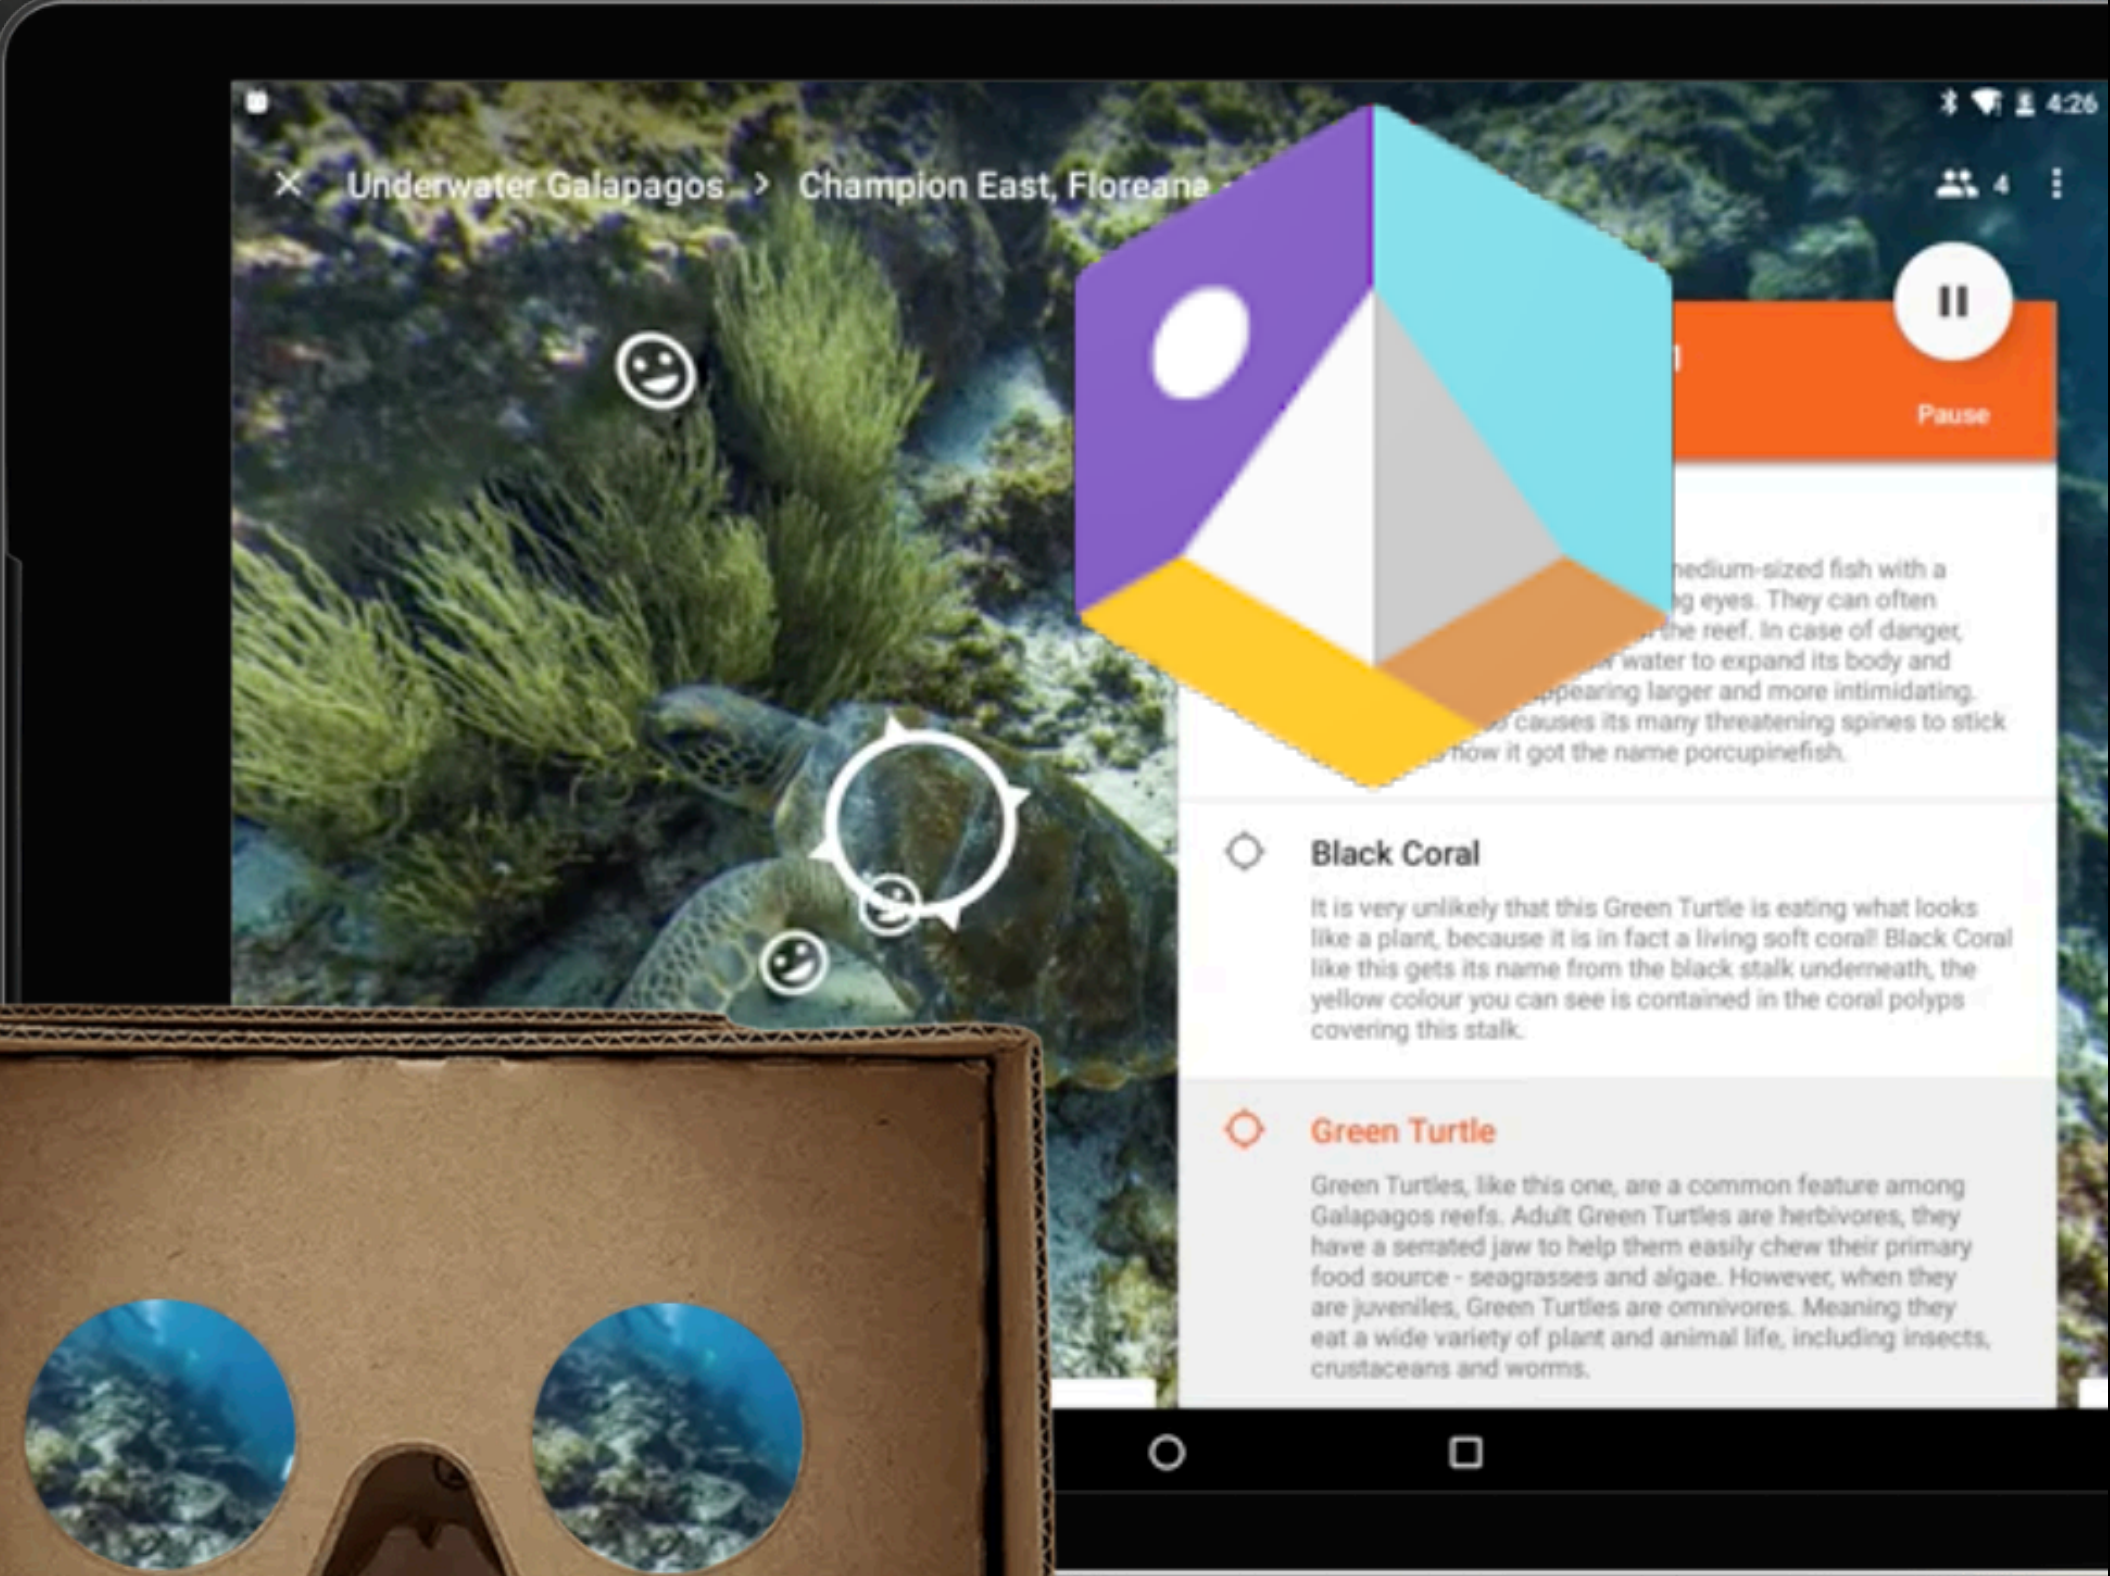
4:26

Underwater Galapagos > Champion East, Floreana

4

Pause

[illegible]edium-sized fish with a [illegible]g eyes. They can often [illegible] the reef. In case of danger, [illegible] water to expand its body and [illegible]ppearing larger and more intimidating. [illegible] causes its many threatening spines to stick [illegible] how it got the name porcupinefish.

Black Coral

It is very unlikely that this Green Turtle is eating what looks like a plant, because it is in fact a living soft coral! Black Coral like this gets its name from the black stalk underneath, the yellow colour you can see is contained in the coral polyps covering this stalk.

Green Turtle

Green Turtles, like this one, are a common feature among Galapagos reefs. Adult Green Turtles are herbivores, they have a serrated jaw to help them easily chew their primary food source - seagrasses and algae. However, when they are juveniles, Green Turtles are omnivores. Meaning they eat a wide variety of plant and animal life, including insects, crustaceans and worms.